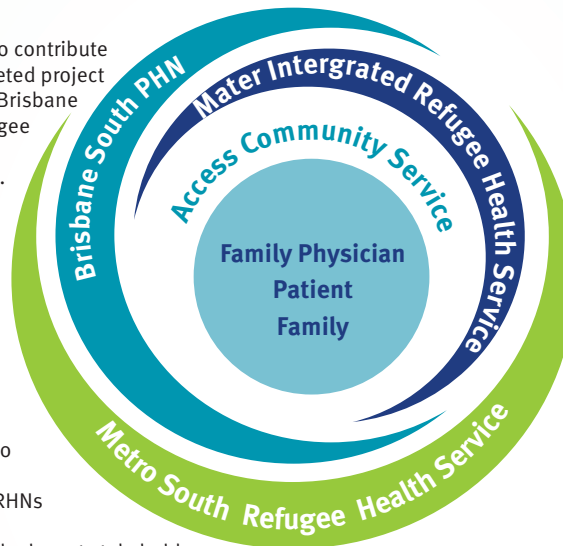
o contribute
eted project
Brisbane
gee

o

RHNs

Brisbane South PHN

Mater Intergrated Refugee Health Service

Access Community Service

Family Physician
Patient
Family

Metro South Refugee Health Service